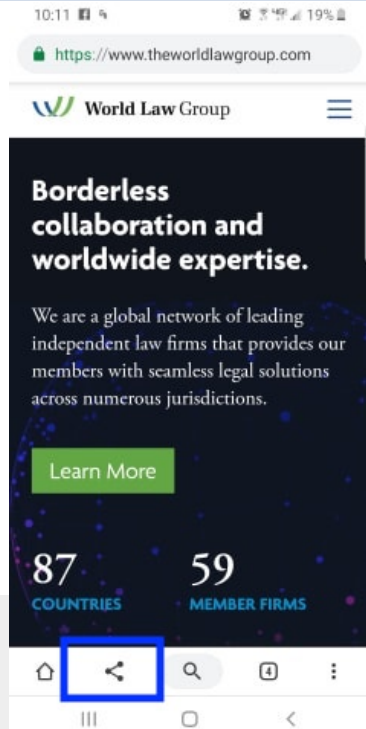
10:11 19%

https://www.theworldlawgroup.com

World Law Group

Borderless collaboration and worldwide expertise.

We are a global network of leading independent law firms that provides our members with seamless legal solutions across numerous jurisdictions.

Learn More

87
COUNTRIES

59
MEMBER FIRMS

4